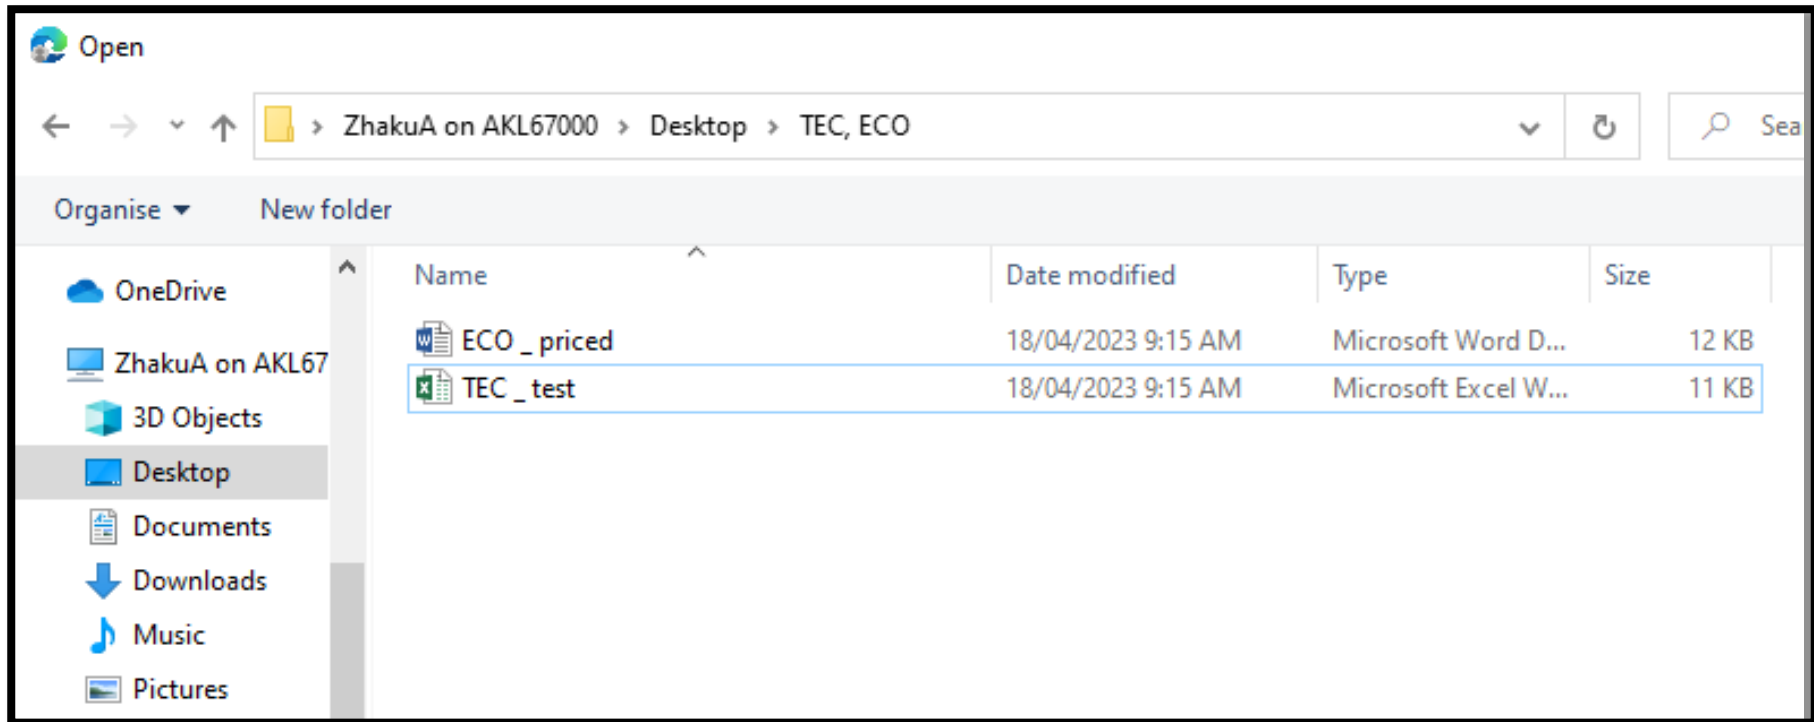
Open

ZhakuA on AKL67000 › Desktop › TEC, ECO

Sea

Organise ▾ New folder

OneDrive
ZhakuA on AKL67
3D Objects
Desktop
Documents
Downloads
Music
Pictures

| Name | Date modified | Type | Size |
|---|---|---|---|
| ECO _ priced | 18/04/2023 9:15 AM | Microsoft Word D... | 12 KB |
| TEC _ test | 18/04/2023 9:15 AM | Microsoft Excel W... | 11 KB |